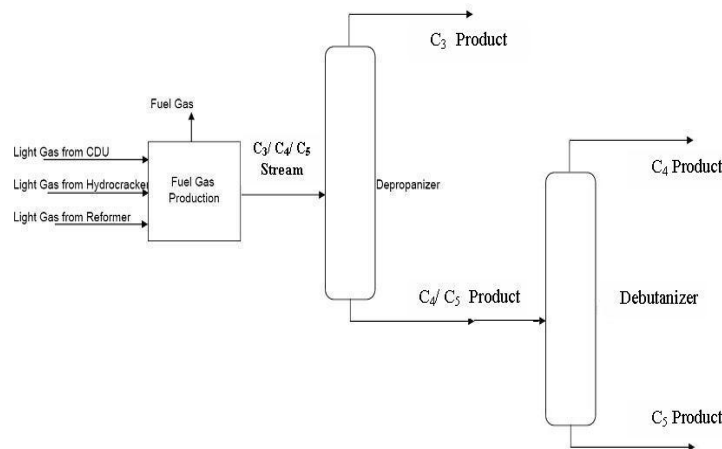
$C_3$ Product

Fuel Gas

Light Gas from CDU

Light Gas from Hydrocracker

Light Gas from Reformer

Fuel Gas Production

$C_3$/ $C_4$/ $C_5$ Stream

Depropanizer

$C_4$ Product

$C_4$/ $C_5$ Product

Debutanizer

$C_5$ Product